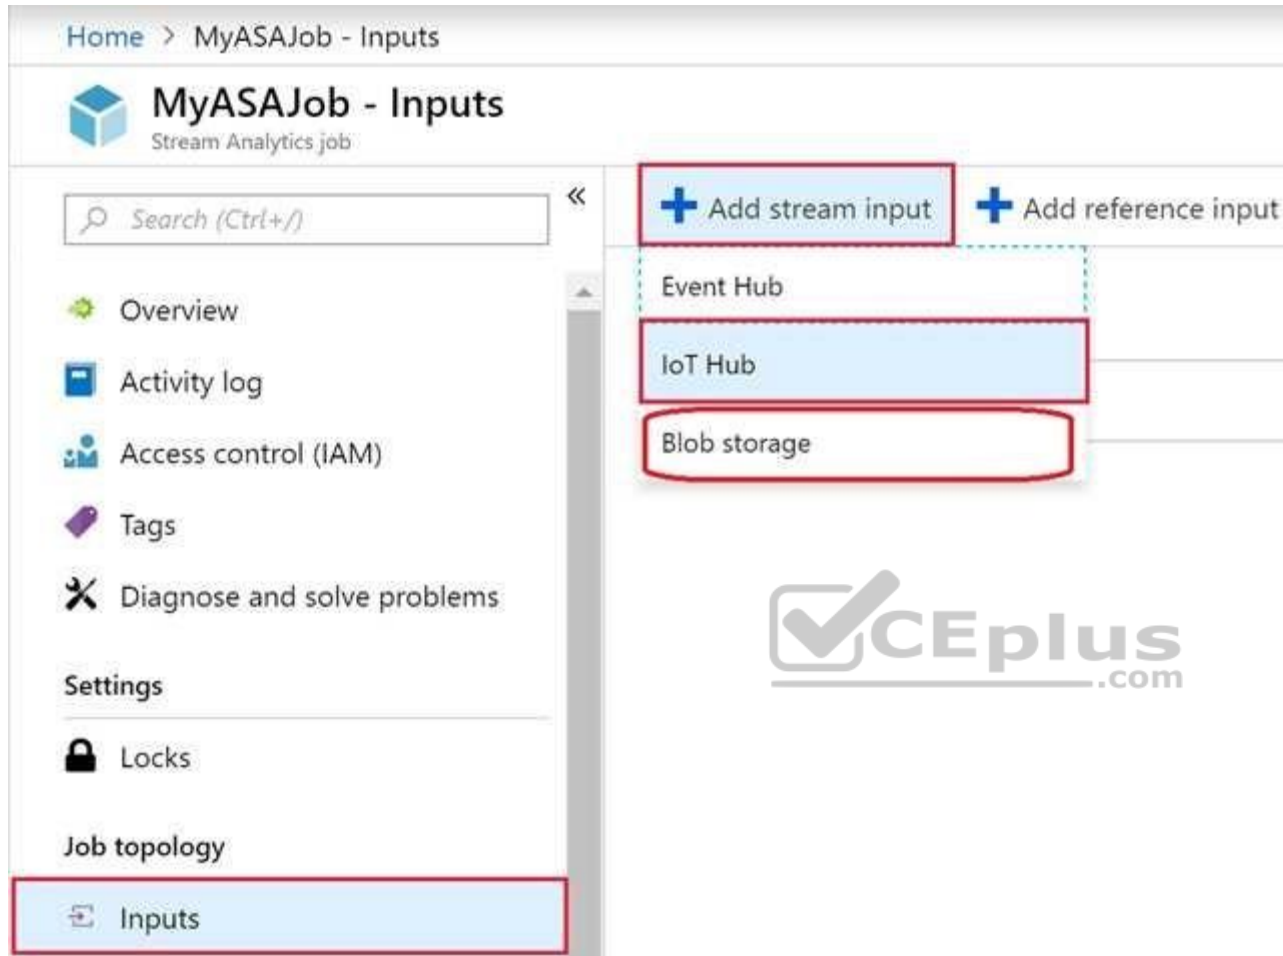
Home > MyASAJob - Inputs

MyASAJob - Inputs
Stream Analytics job

Search (Ctrl+/)

«

Overview
Activity log
Access control (IAM)
Tags
Diagnose and solve problems

Settings
Locks

Job topology
Inputs

+ Add stream input
+ Add reference input

Event Hub
IoT Hub
Blob storage

VCEplus .com